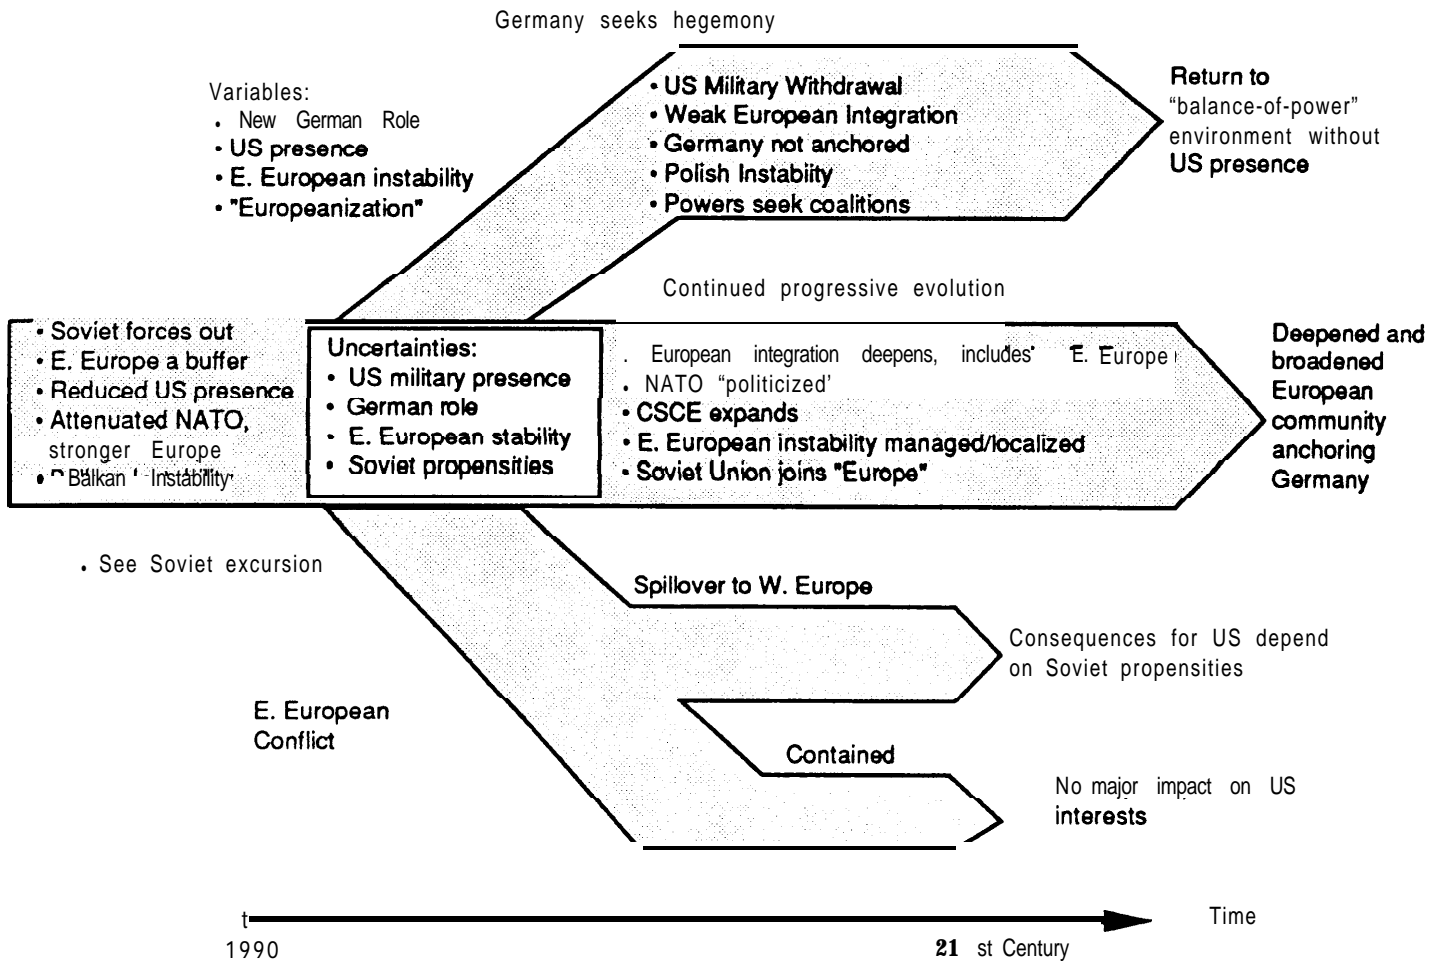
Germany seeks hegemony

Variables:
. New German Role
• US presence
• E. European instability
• "Europeanization"

• US Military Withdrawal
• Weak European Integration
• Germany not anchored
• Polish Instabiity
• Powers seek coalitions

Return to "balance-of-power" environment without US presence

Continued progressive evolution

• Soviet forces out
• E. Europe a buffer
• Reduced US presence
• Attenuated NATO, stronger Europe
• "Balkan" Instability

Uncertainties:
• US military presence
• German role
• E. European stability
• Soviet propensities

. European integration deepens, includes E. Europe
. NATO "politicized'
• CSCE expands
• E. European instability managed/localized
• Soviet Union joins "Europe"

Deepened and broadened European community anchoring Germany

. See Soviet excursion

Spillover to W. Europe

Consequences for US depend on Soviet propensities

E. European Conflict

Contained

No major impact on US interests

t
1990

21 st Century

Time